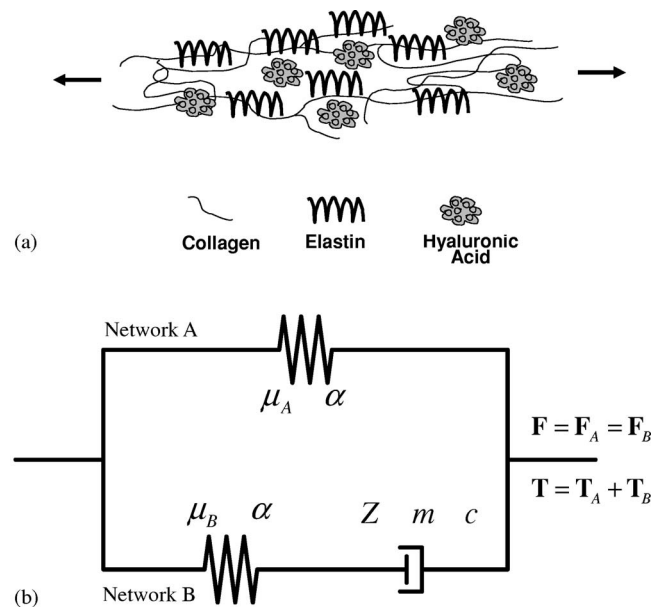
(a)

Collagen Elastin Hyaluronic Acid

Network A

$\mu_A$ $\alpha$

$\mathbf{F} = \mathbf{F}_A = \mathbf{F}_B$

$\mathbf{T} = \mathbf{T}_A + \mathbf{T}_B$

$\mu_B$ $\alpha$

$Z$ $m$ $c$

(b)

Network B